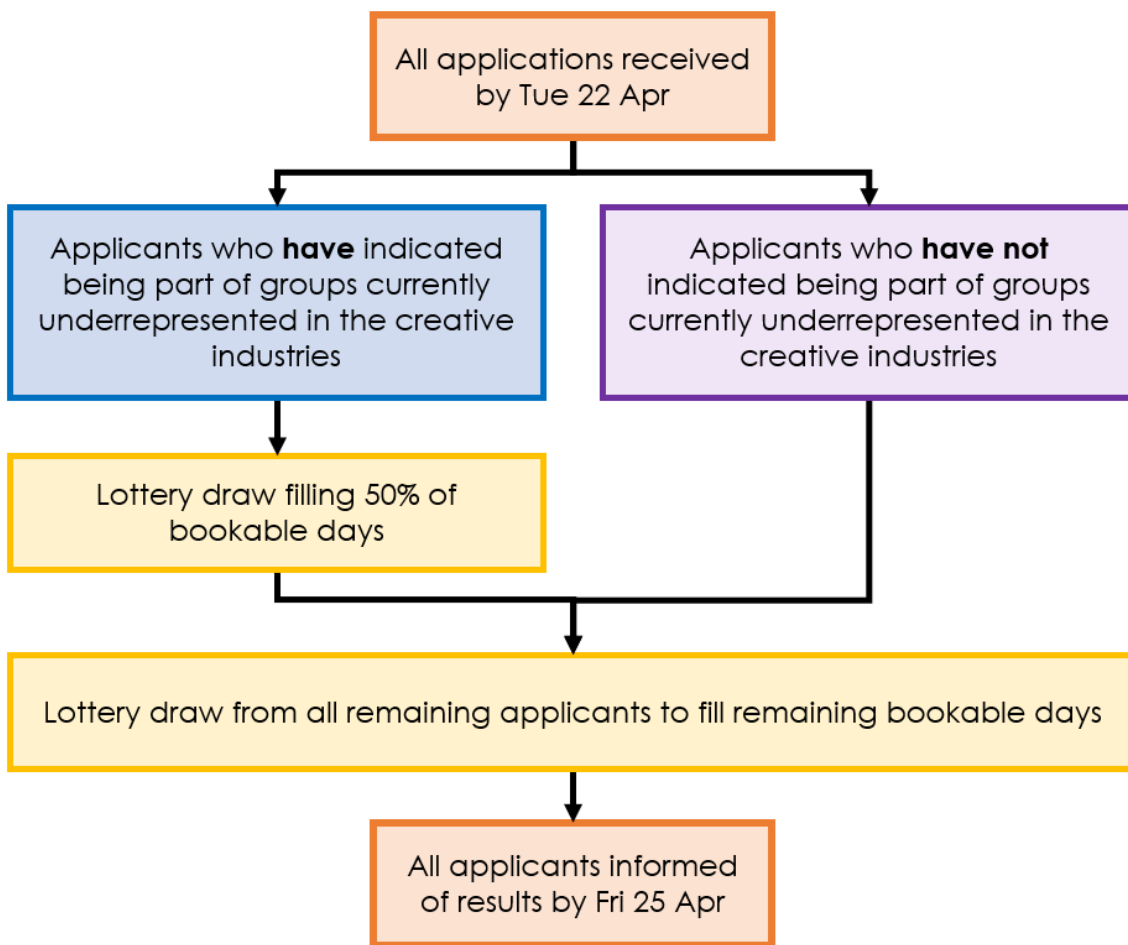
All applications received by Tue 22 Apr

Applicants who **have** indicated being part of groups currently underrepresented in the creative industries

Applicants who **have not** indicated being part of groups currently underrepresented in the creative industries

Lottery draw filling 50% of bookable days

Lottery draw from all remaining applicants to fill remaining bookable days

All applicants informed of results by Fri 25 Apr